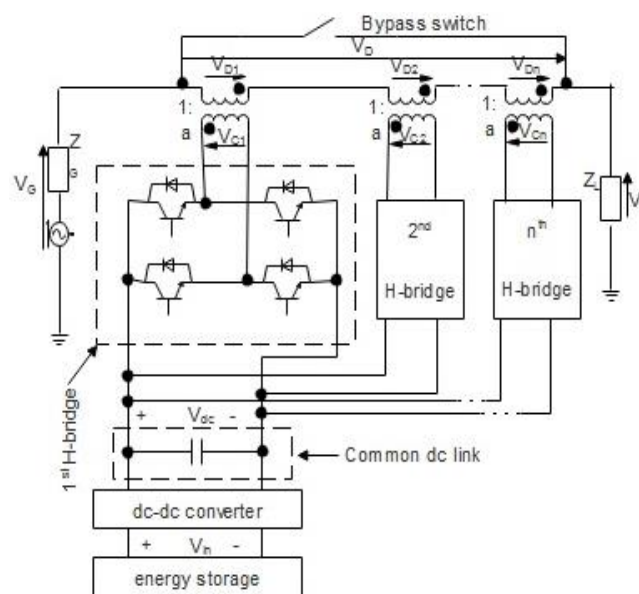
Bypass switch

$V_D$

$V_{D1}$

$V_{D2}$

$V_{Dn}$

1:

a

$V_{C1}$

1:

a

$V_{C2}$

1:

a

$V_{Cn}$

$V_G$

$Z_G$

$Z_L$

$V_L$

$2^{nd}$

H-bridge

$n^{th}$

H-bridge

$1^{st}$ H-bridge

+ $V_{dc}$ -

Common dc link

dc-dc converter

+ $V_{in}$ -

energy storage